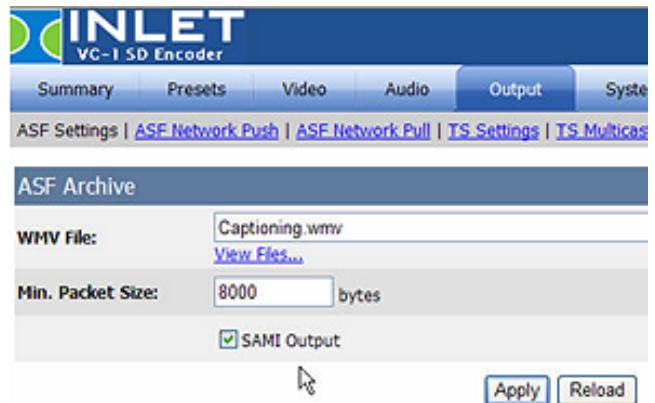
INLET
VC-1 SD Encoder

Summary | Presets | Video | Audio | Output | Syste

ASF Settings | ASF Network Push | ASF Network Pull | TS Settings | TS Multicas

ASF Archive

WMV File: Captioning.wmv
View Files...

Min. Packet Size: 8000 bytes

SAMI Output

Apply | Reload